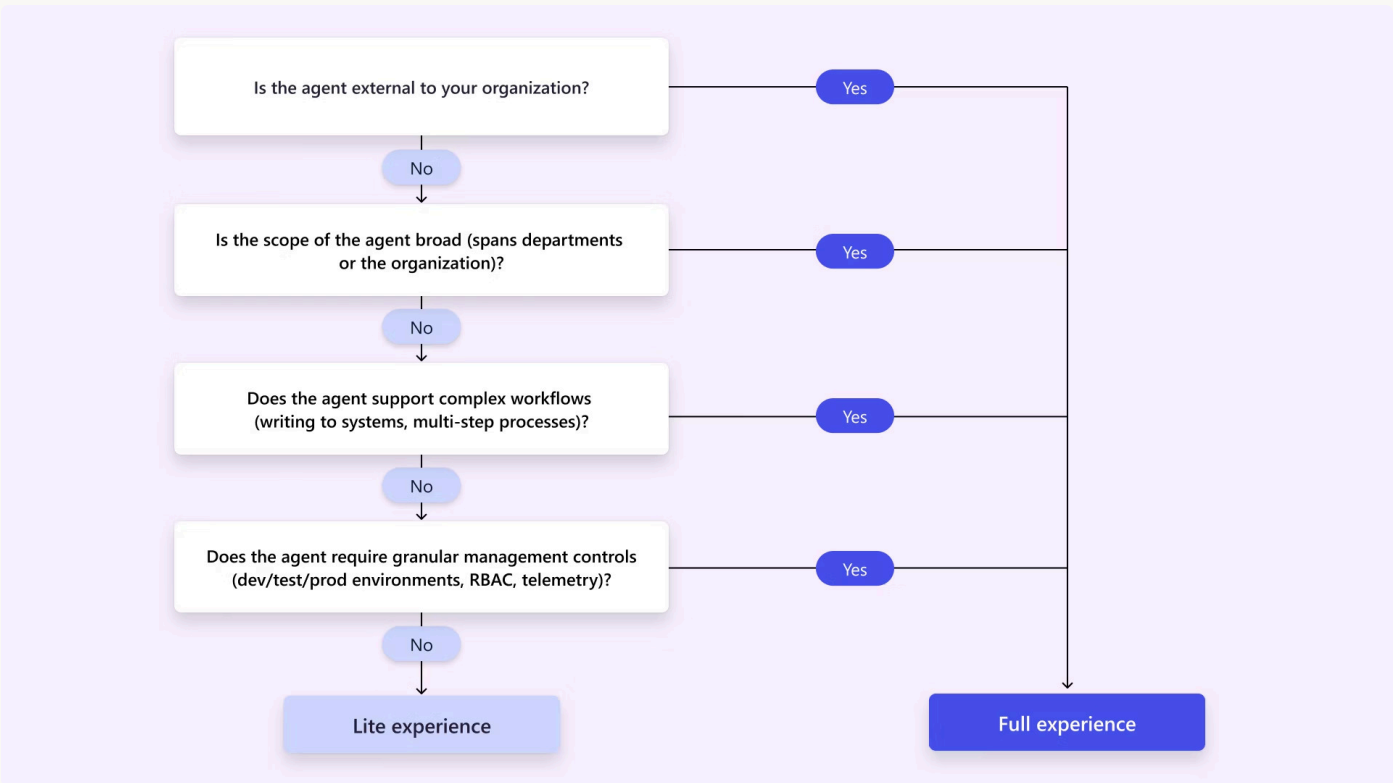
Is the agent external to your organization?

Yes

No

Is the scope of the agent broad (spans departments or the organization)?

Yes

No

Does the agent support complex workflows (writing to systems, multi-step processes)?

Yes

No

Does the agent require granular management controls (dev/test/prod environments, RBAC, telemetry)?

Yes

No

Lite experience

Full experience